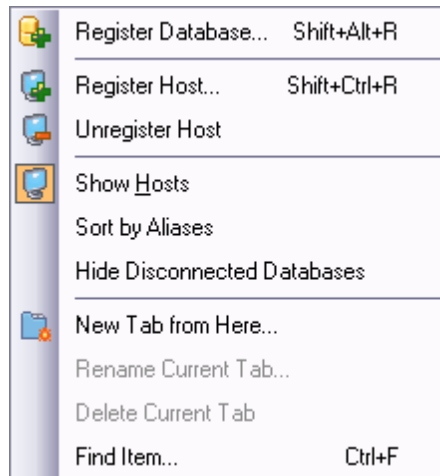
Register Database... Shift+Alt+R

Register Host... Shift+Ctrl+R

Unregister Host

Show Hosts

Sort by Aliases

Hide Disconnected Databases

New Tab from Here...

Rename Current Tab...

Delete Current Tab

Find Item... Ctrl+F